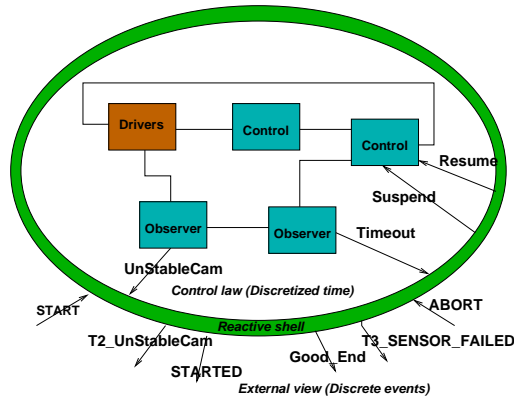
Drivers

Control

Control

Resume

Suspend

Observer

Observer

Timeout

UnStableCam

Control law (Discretized time)

START

ABORT

Reactive shell

T2_UnStableCam

T3_SENSOR_FAILED

Good_End

STARTED

External view (Discrete events)